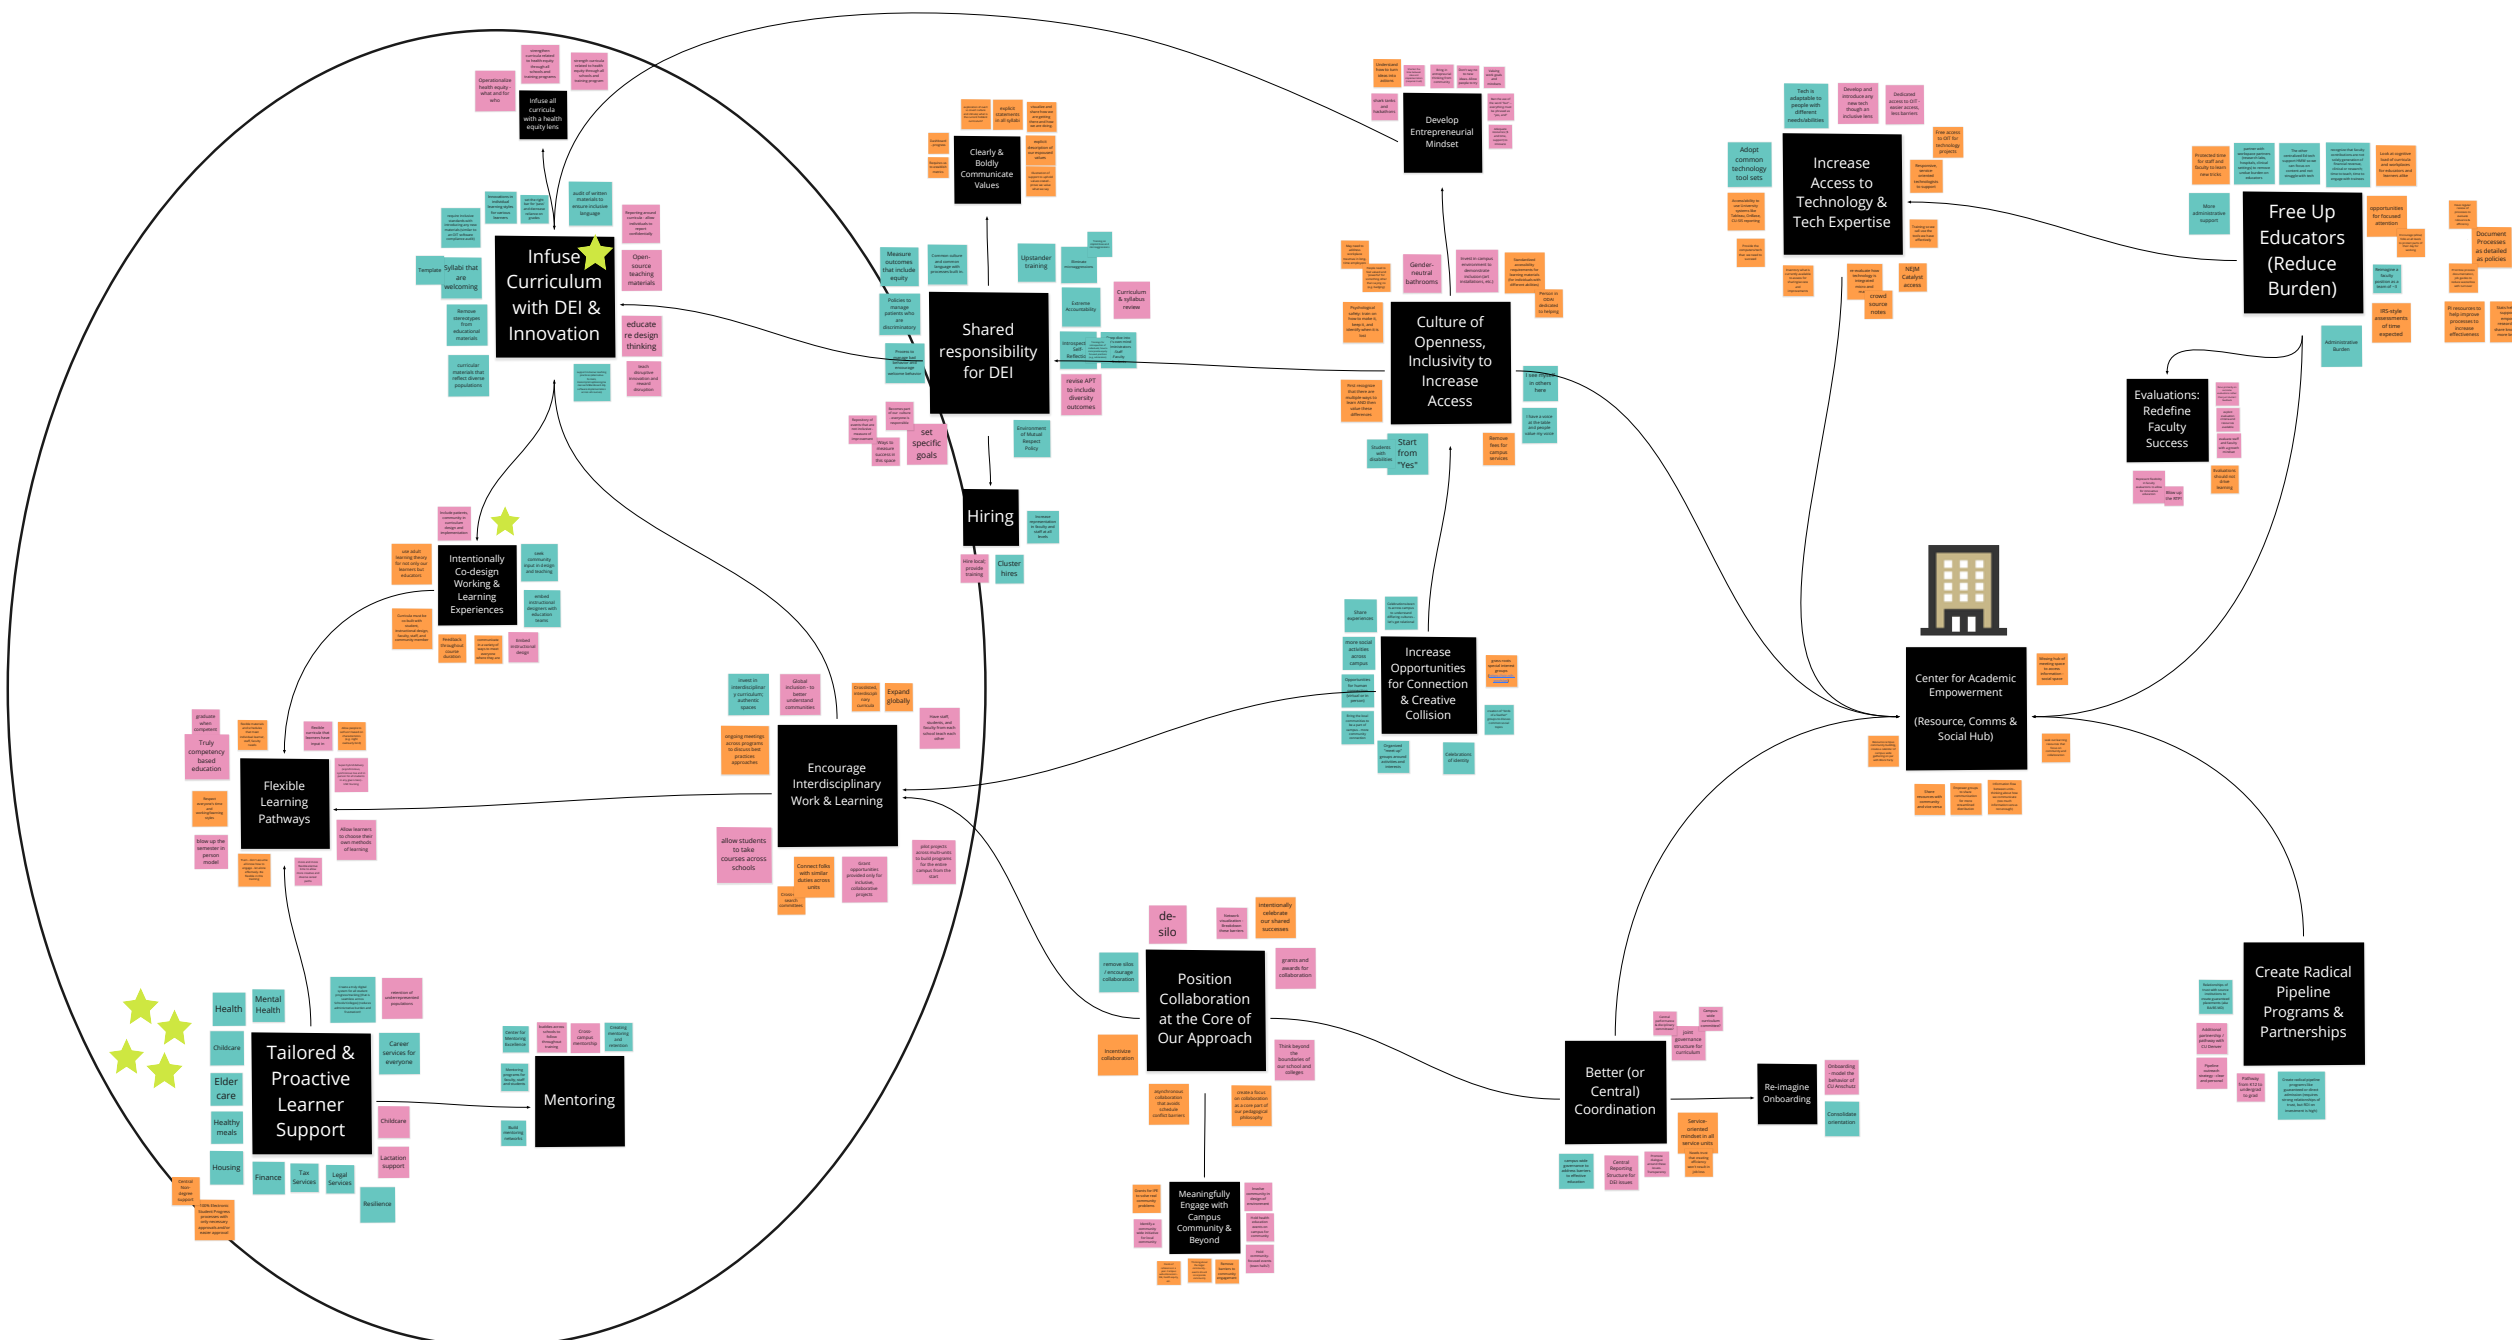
Infuse Curriculum with DEI & Innovation

Infuse all curricula with a health equity lens

Operationalize health equity - what and for who

Template

Syllabi that are welcoming

Remove stereotypes from educational materials

curricular materials that reflect diverse populations

Open-source teaching materials

educate re design thinking

Shared responsibility for DEI

Clearly & Boldly Communicate Values

Upstander training

Curriculum & syllabus review

revise APT to include diversity outcomes

set specific goals

Hiring

Hire local provide training

Cluster hires

Develop Entrepreneurial Mindset

Increase Access to Technology & Tech Expertise

Adopt common technology tool sets

NEJM Catalyst access

crowd source notes

Free Up Educators (Reduce Burden)

More administrative support

Document Processes as detailed as policies

Administrative Burden

Evaluations: Redefine Faculty Success

Culture of Openness, Inclusivity to Increase Access

Gender-neutral bathrooms

Start from "Yes"

Increase Opportunities for Connection & Creative Collision

Center for Academic Empowerment

(Resource, Comms & Social Hub)

Intentionally Co-design Working & Learning Experiences

Flexible Learning Pathways

Truly competency based education

blow up the semester in person model

Encourage Interdisciplinary Work & Learning

Expand globally

allow students to take courses across schools

Tailored & Proactive Learner Support

Health

Mental Health

Childcare

Elder care

Healthy meals

Housing

Finance

Tax Services

Legal Services

Resilience

Career services for everyone

Childcare

Lactation support

Mentoring

Position Collaboration at the Core of Our Approach

de-silo

Meaningfully Engage with Campus Community & Beyond

Better (or Central) Coordination

Re-imagine Onboarding

Create Radical Pipeline Programs & Partnerships